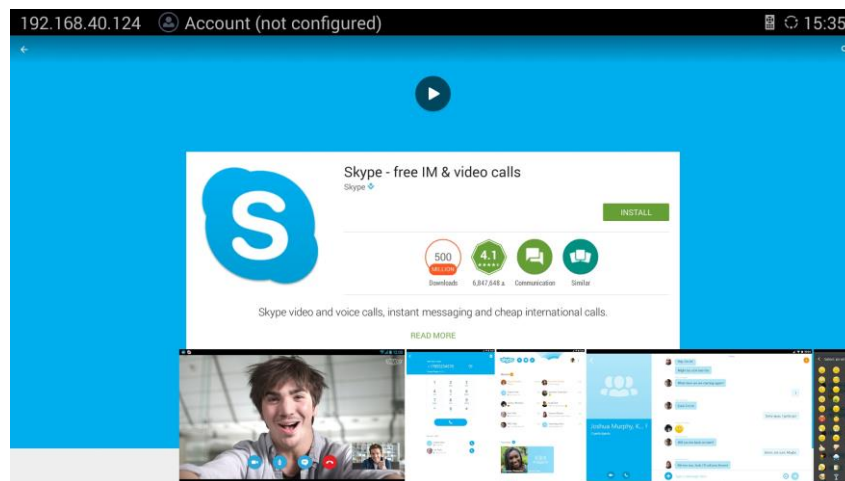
192.168.40.124 Account (not configured)

15:35

Skype - free IM & video calls

Skype

INSTALL

500 MILLION

Downloads

4.1

6,847,648

Communication

Similar

Skype video and voice calls, instant messaging and cheap international calls.

READ MORE

Joshua Murphy, K...